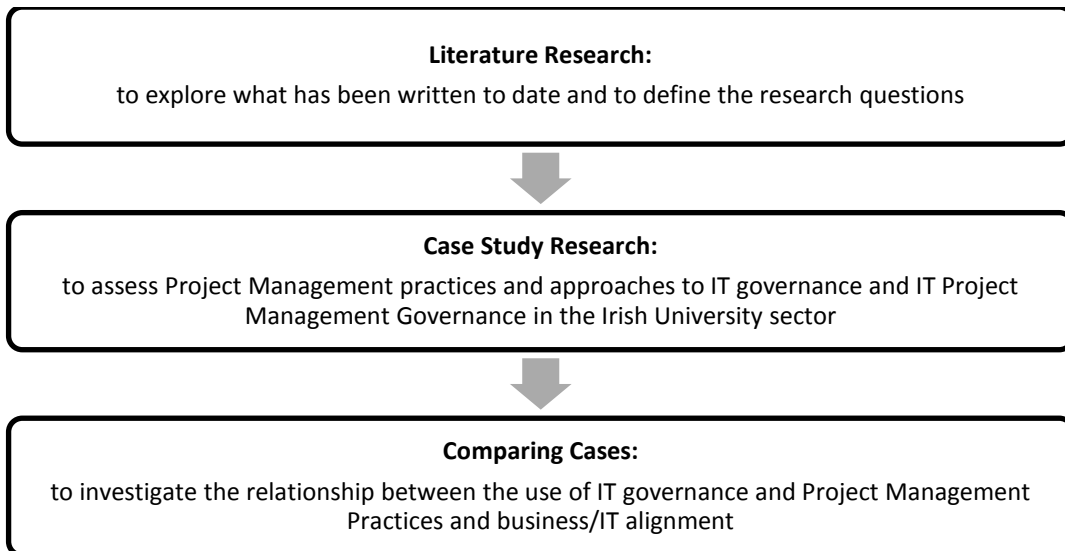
**Literature Research:**

to explore what has been written to date and to define the research questions

**Case Study Research:**

to assess Project Management practices and approaches to IT governance and IT Project Management Governance in the Irish University sector

**Comparing Cases:**

to investigate the relationship between the use of IT governance and Project Management Practices and business/IT alignment